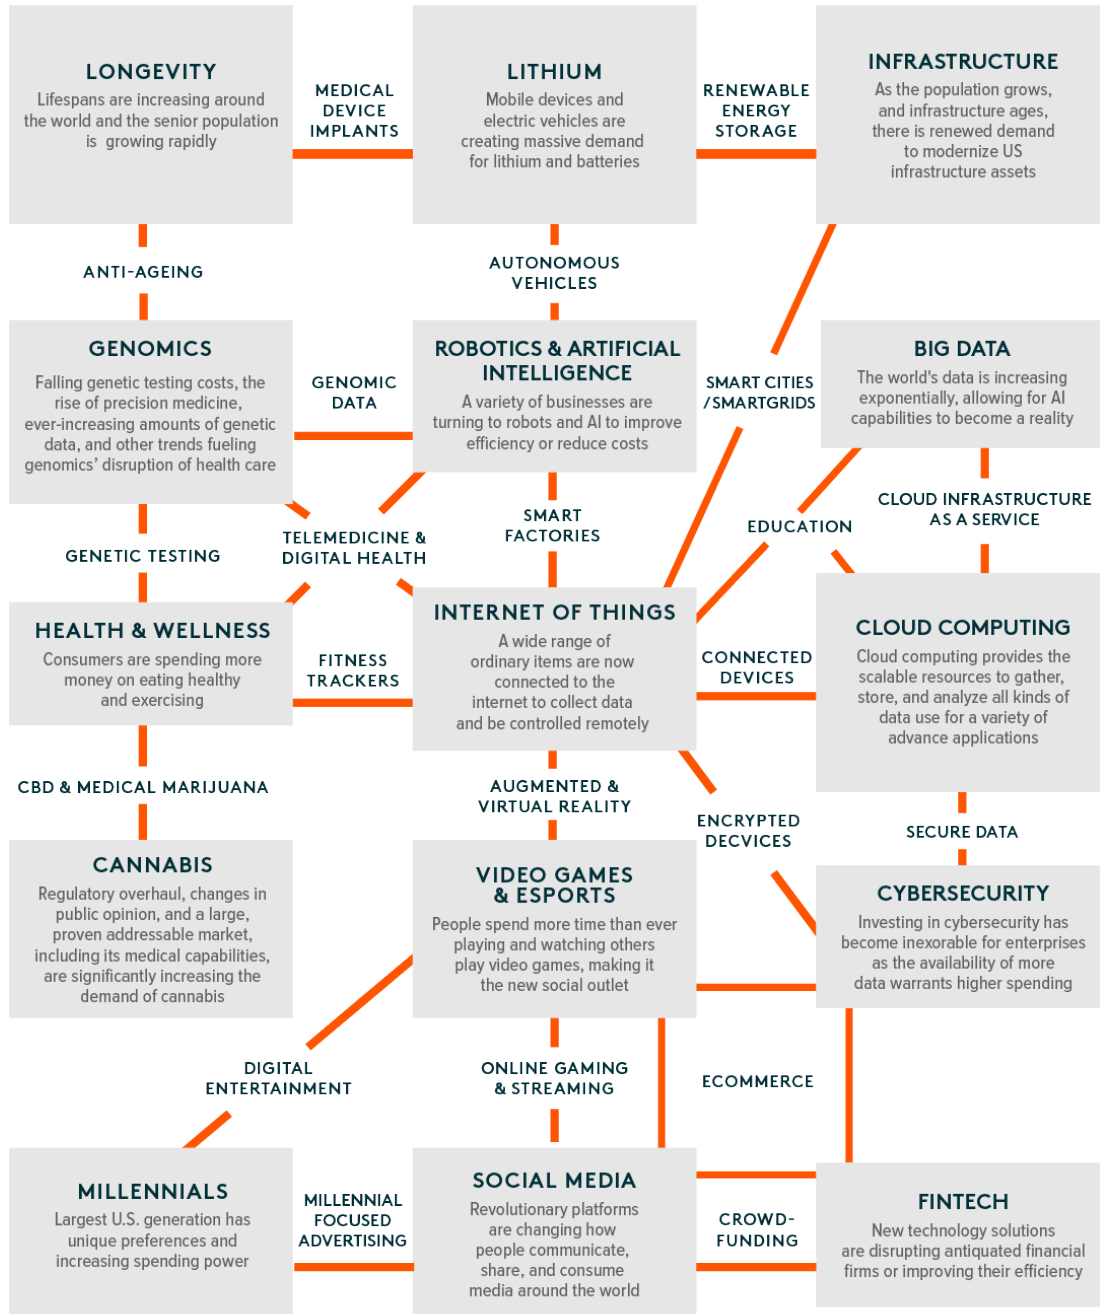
LONGEVITY
Lifespans are increasing around the world and the senior population is growing rapidly

MEDICAL DEVICE IMPLANTS

LITHIUM
Mobile devices and electric vehicles are creating massive demand for lithium and batteries

RENEWABLE ENERGY STORAGE

INFRASTRUCTURE
As the population grows, and infrastructure ages, there is renewed demand to modernize US infrastructure assets

ANTI-AGEING

AUTONOMOUS VEHICLES

GENOMICS
Falling genetic testing costs, the rise of precision medicine, ever-increasing amounts of genetic data, and other trends fueling genomics' disruption of health care

GENOMIC DATA

ROBOTICS & ARTIFICIAL INTELLIGENCE
A variety of businesses are turning to robots and AI to improve efficiency or reduce costs

SMART CITIES / SMARTGRIDS

BIG DATA
The world's data is increasing exponentially, allowing for AI capabilities to become a reality

TELEMEDICINE & DIGITAL HEALTH

SMART FACTORIES

EDUCATION

CLOUD INFRASTRUCTURE AS A SERVICE

GENETIC TESTING

HEALTH & WELLNESS
Consumers are spending more money on eating healthy and exercising

FITNESS TRACKERS

INTERNET OF THINGS
A wide range of ordinary items are now connected to the internet to collect data and be controlled remotely

CONNECTED DEVICES

CLOUD COMPUTING
Cloud computing provides the scalable resources to gather, store, and analyze all kinds of data use for a variety of advance applications

CBD & MEDICAL MARIJUANA

AUGMENTED & VIRTUAL REALITY

ENCRYPTED DECVICES

SECURE DATA

CANNABIS
Regulatory overhaul, changes in public opinion, and a large, proven addressable market, including its medical capabilities, are significantly increasing the demand of cannabis

VIDEO GAMES & ESPORTS
People spend more time than ever playing and watching others play video games, making it the new social outlet

CYBERSECURITY
Investing in cybersecurity has become inexorable for enterprises as the availability of more data warrants higher spending

DIGITAL ENTERTAINMENT

ONLINE GAMING & STREAMING

ECOMMERCE

MILLENNIALS
Largest U.S. generation has unique preferences and increasing spending power

MILLENNIAL FOCUSED ADVERTISING

SOCIAL MEDIA
Revolutionary platforms are changing how people communicate, share, and consume media around the world

CROWD-FUNDING

FINTECH
New technology solutions are disrupting antiquated financial firms or improving their efficiency